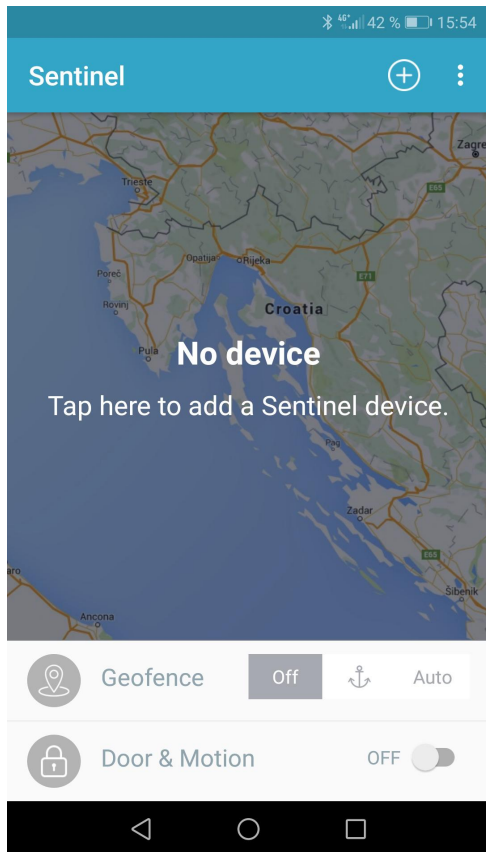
4G 42 % 15:54

Sentinel

Zagre
Trieste
E65
Opatija
Rijeka
Poreč
E71
Rovinj
Croatia
Pula

No device

Tap here to add a Sentinel device.

Pag
Zadar
E65
aro
Šibenik
Ancona

Geofence
Off
Auto

Door & Motion
OFF